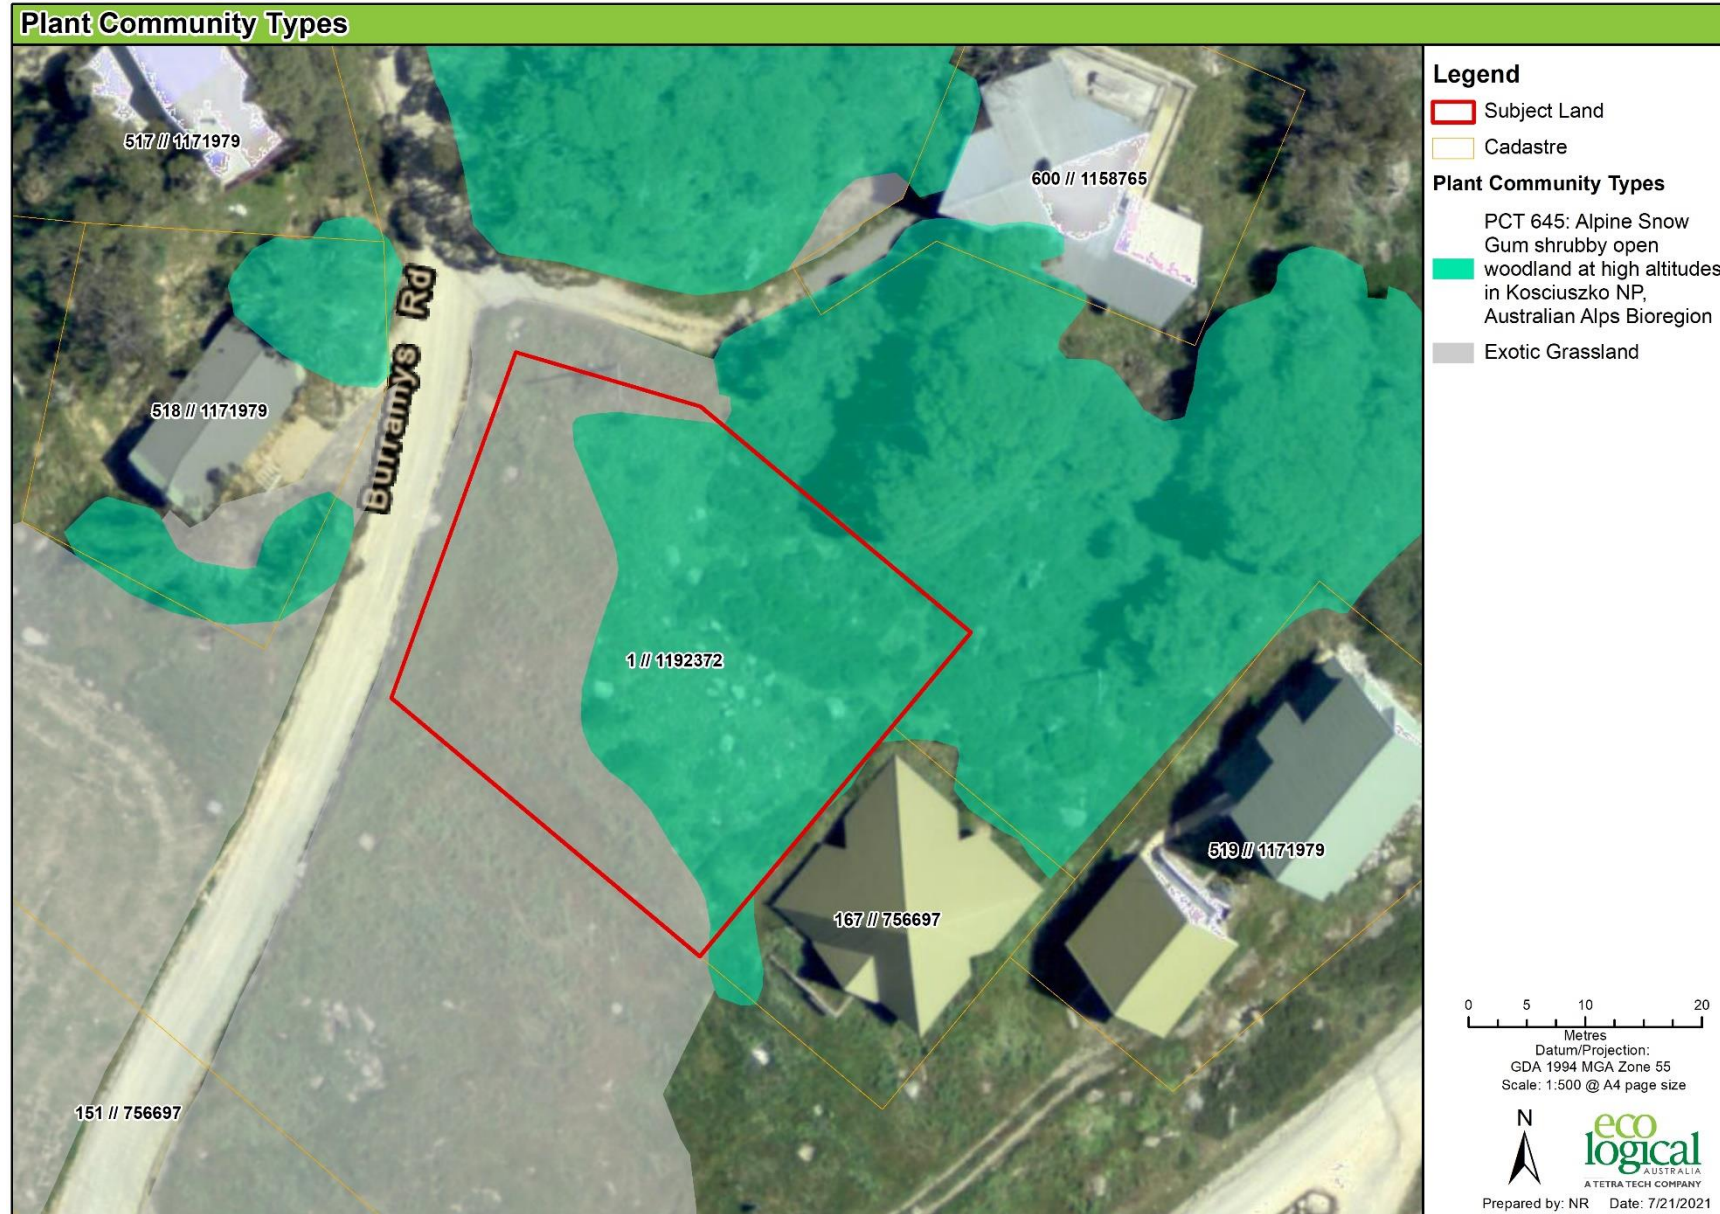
Plant Community Types

517 // 1171979

600 // 1158765

Burramys Rd

518 // 1171979

1 // 1192372

519 // 1171979

167 // 756697

151 // 756697

Legend

Subject Land

Cadastre

Plant Community Types

PCT 645: Alpine Snow Gum shrubby open woodland at high altitudes in Kosciuszko NP, Australian Alps Bioregion

Exotic Grassland

0 5 10 20
Metres
Datum/Projection:
GDA 1994 MGA Zone 55
Scale: 1:500 @ A4 page size

N

eco logical AUSTRALIA
A TETRA TECH COMPANY

Prepared by: NR Date: 7/21/2021